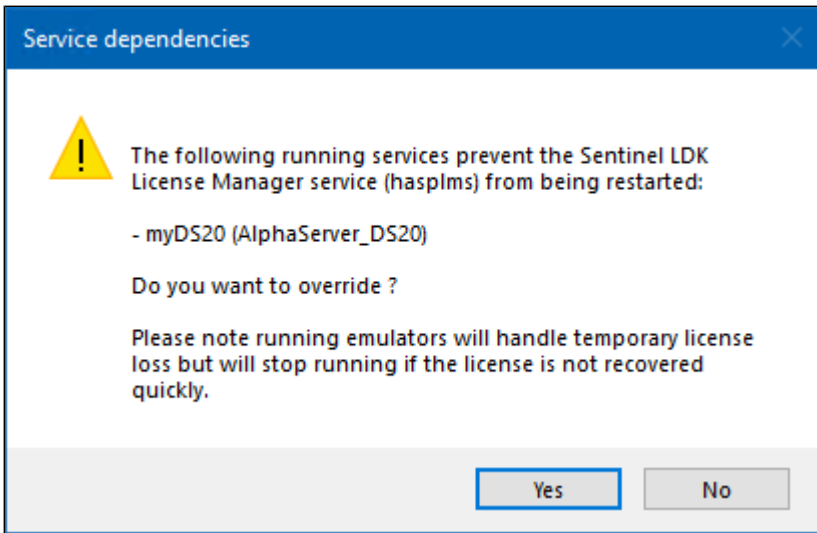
Service dependencies

The following running services prevent the Sentinel LDK License Manager service (hasplms) from being restarted:

- myDS20 (AlphaServer_DS20)

Do you want to override ?

Please note running emulators will handle temporary license loss but will stop running if the license is not recovered quickly.

Yes

No